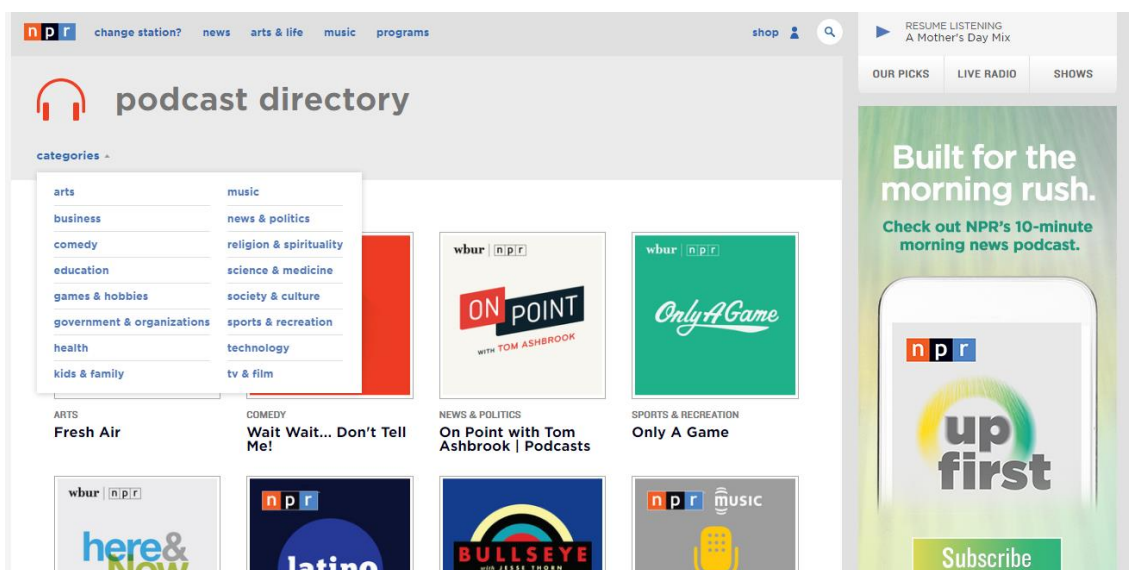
npr change station? news arts & life music programs shop

RESUME LISTENING
A Mother's Day Mix

OUR PICKS LIVE RADIO SHOWS

podcast directory

categories

arts
business
comedy
education
games & hobbies
government & organizations
health
kids & family

music
news & politics
religion & spirituality
science & medicine
society & culture
sports & recreation
technology
tv & film

wbur npr
ON POINT
WITH TOM ASHBROOK

wbur npr
Only A Game

ARTS
Fresh Air

COMEDY
Wait Wait... Don't Tell Me!

NEWS & POLITICS
On Point with Tom Ashbrook | Podcasts

SPORTS & RECREATION
Only A Game

wbur npr
here& Now

npr
latino

BULLSEYE
WITH JESSE THORN

npr music

Built for the morning rush.
Check out NPR's 10-minute morning news podcast.

npr
up first

Subscribe